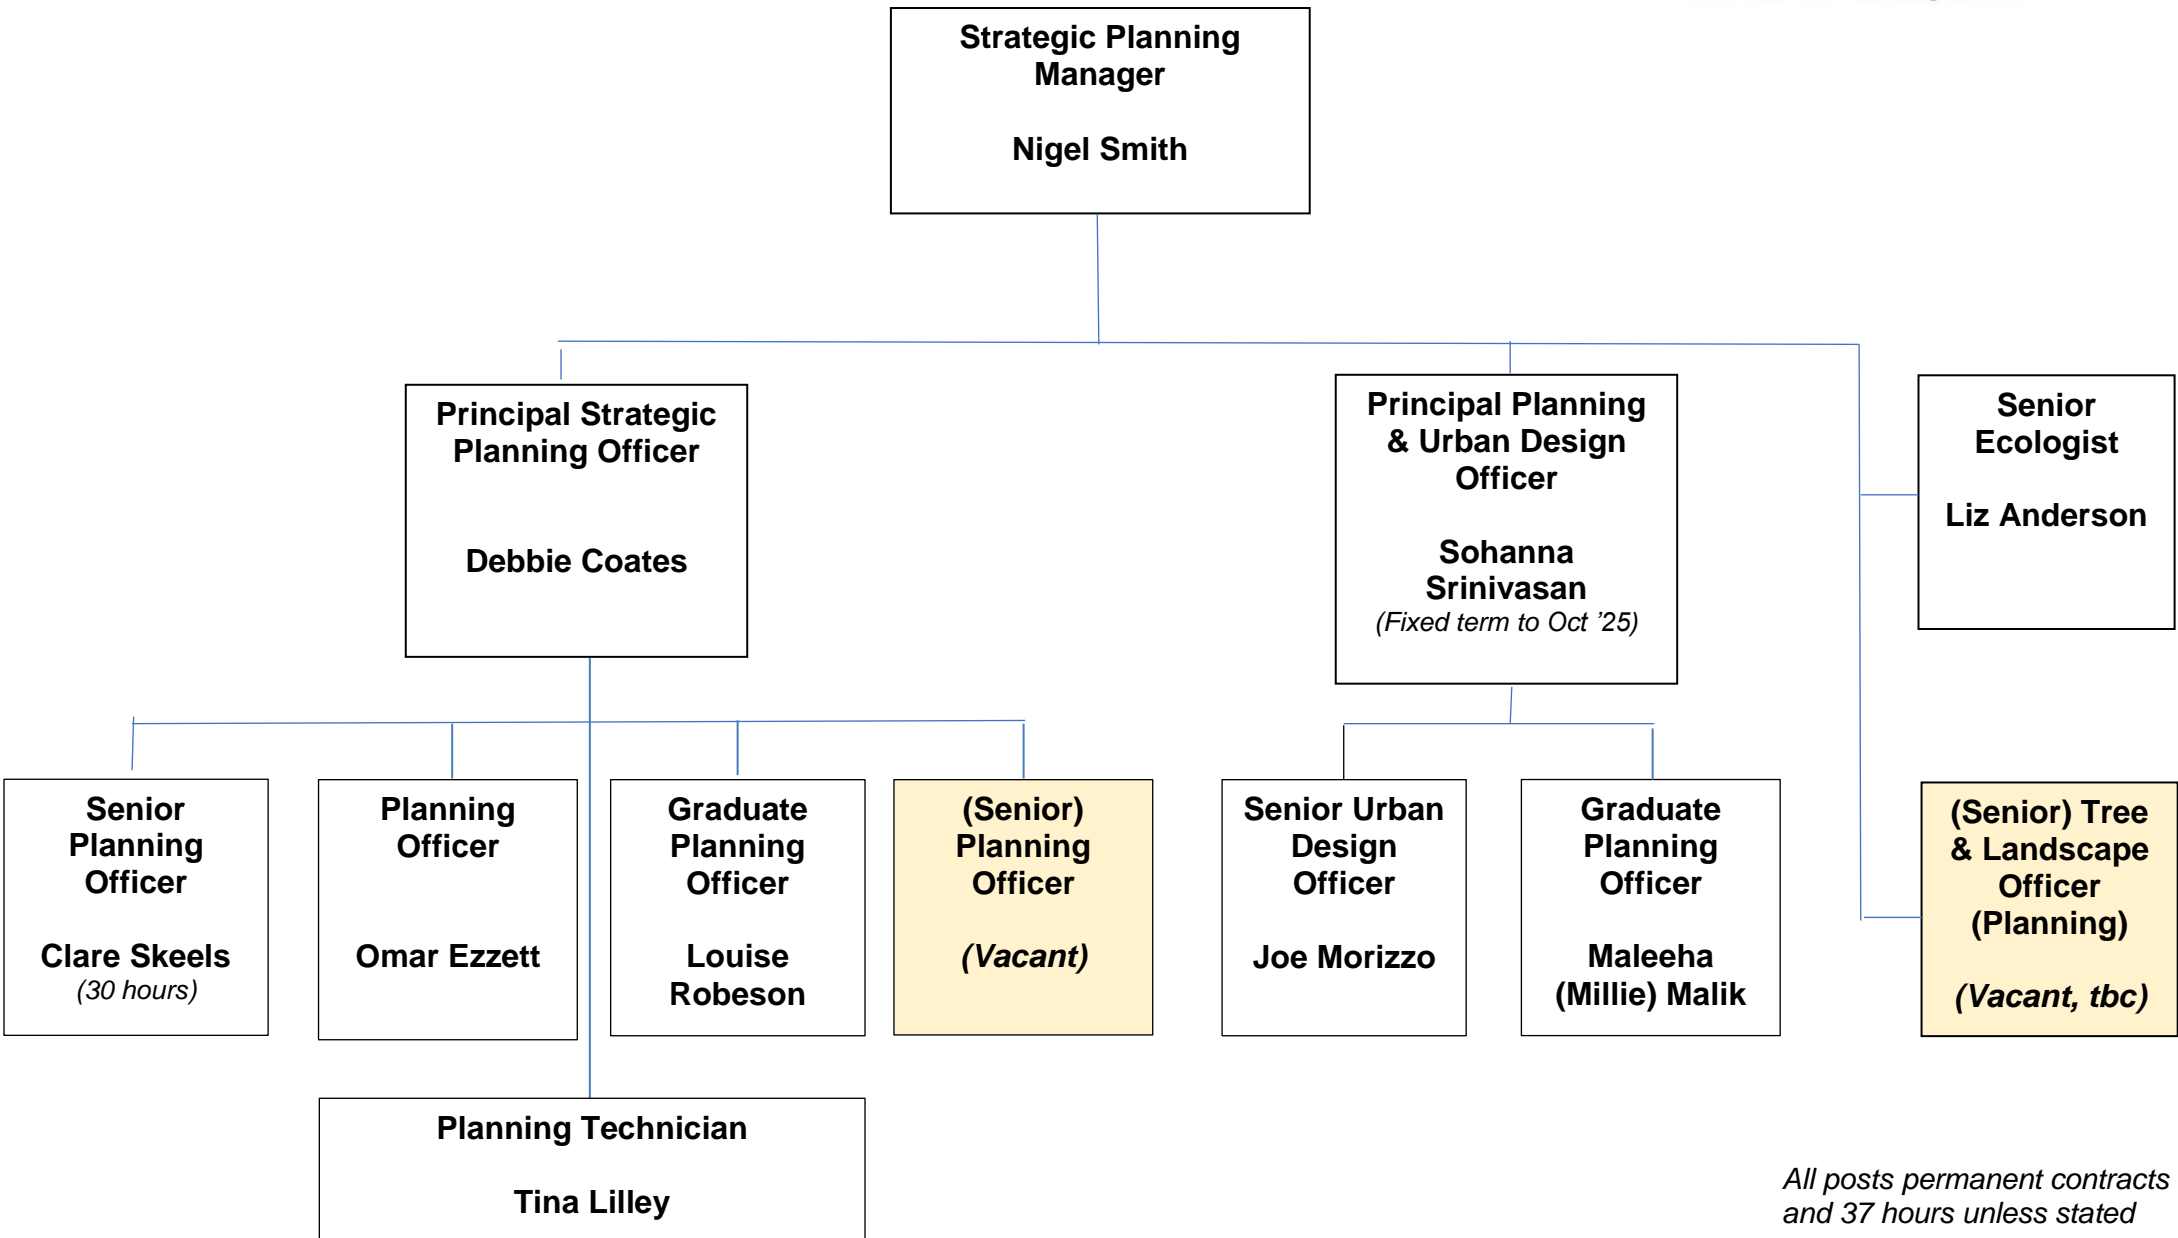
Strategic Planning Manager

Nigel Smith

Principal Strategic Planning Officer

Debbie Coates

Principal Planning & Urban Design Officer

Sohanna Srinivasan
(Fixed term to Oct '25)

Senior Ecologist

Liz Anderson

Senior Planning Officer

Clare Skeels
(30 hours)

Planning Officer

Omar Ezzett

Graduate Planning Officer

Louise Robeson

(Senior) Planning Officer

(Vacant)

Senior Urban Design Officer

Joe Morizzo

Graduate Planning Officer

Maleeha (Millie) Malik

(Senior) Tree & Landscape Officer (Planning)

(Vacant, tbc)

Planning Technician

Tina Lilley

All posts permanent contracts and 37 hours unless stated